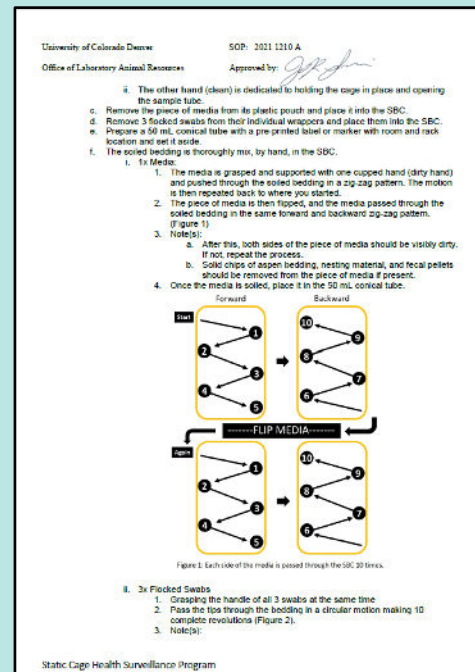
University of Colorado Denver

Office of Laboratory Animal Resources

SOP: 2021 1210 A

Approved by: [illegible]

ii. The other hand (clean) is dedicated to holding the cage in place and opening the sample tube.

c. Remove the piece of media from its plastic pouch and place it into the SBC.

d. Remove 3 flocked swabs from their individual wrappers and place them into the SBC.

e. Prepare a 50 mL conical tube with a pre-printed label or marker with room and rack location and set it aside.

f. The soiled bedding is thoroughly mix, by hand, in the SBC.

i. 1x Media:

1. The media is grasped and supported with one cupped hand (dirty hand) and pushed through the soiled bedding in a zig-zag pattern. The motion is then repeated back to where you started.

2. The piece of media is then flipped, and the media passed through the soiled bedding in the same forward and backward zig-zag pattern. (Figure 1)

3. Note(s):

a. After this, both sides of the piece of media should be visibly dirty. If not, repeat the process.

b. Solid chips of aspen bedding, nesting material, and fecal pellets should be removed from the piece of media if present.

4. Once the media is soiled, place it in the 50 mL conical tube.

Forward

Backward

Start

1

2

3

4

5

10

9

8

7

6

-------FLIP MEDIA-------

Again

1

2

3

4

5

10

9

8

7

6

Figure 1: Each side of the media is passed through the SBC 10 times.

ii. 3x Flocked Swabs

1. Grasping the handle of all 3 swabs at the same time

2. Pass the tips through the bedding in a circular motion making 10 complete revolutions (Figure 2).

3. Note(s):

Static Cage Health Surveillance Program